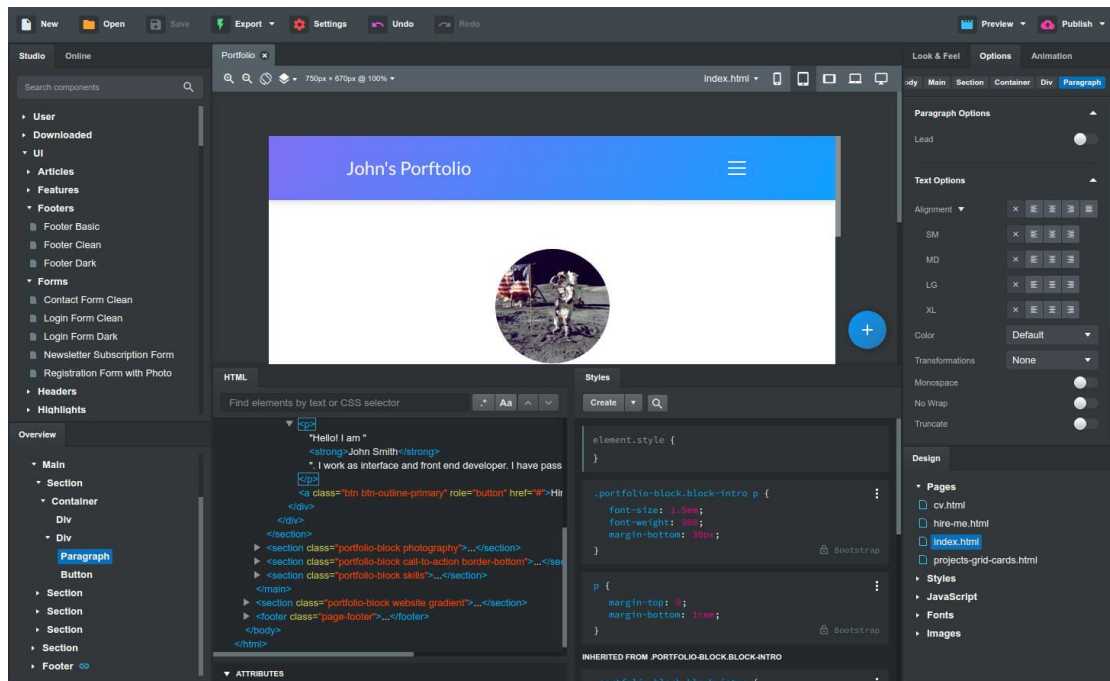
New Open Save Export Settings Undo Redo Preview Publish

Studio Online

Search components

User
Downloaded
UI
Articles
Features
Footers
Footer Basic
Footer Clean
Footer Dark
Forms
Contact Form Clean
Login Form Clean
Login Form Dark
Newsletter Subscription Form
Registration Form with Photo
Headers
Highlights

Overview

Main
Section
Container
Div
Div
Paragraph
Button
Section
Section
Section
Section
Footer

Portfolio ×

750px × 670px @ 100%

index.html

John's Porftolio

HTML

Find elements by text or CSS selector

Aa

<p>
"Hello! I am "
<strong>John Smith</strong>
". I work as interface and front end developer. I have pass
</p>
<a class="btn btn-outline-primary" role="button" href="#">Hi
</div>
</div>
</section>
<section class="portfolio-block photography">...</section>
<section class="portfolio-block call-to-action border-bottom">...</se
<section class="portfolio-block skills">...</section>
</main>
<section class="portfolio-block website gradient">...</section>
<footer class="page-footer">...</footer>
</body>
</html>

ATTRIBUTES

Styles

Create

element.style {
}

.portfolio-block.block-intro p {
font-size: 1.5em;
font-weight: 300;
margin-bottom: 30px;
}
Bootstrap

p {
margin-top: 0;
margin-bottom: 1rem;
}
Bootstrap

INHERITED FROM .PORTFOLIO-BLOCK.BLOCK-INTRO

Look & Feel Options Animation

ody Main Section Container Div Paragraph

Paragraph Options

Lead

Text Options

Alignment

SM

MD

LG

XL

Color Default

Transformations None

Monospace

No Wrap

Truncate

Design

Pages
cv.html
hire-me.html
index.html
projects-grid-cards.html
Styles
JavaScript
Fonts
Images